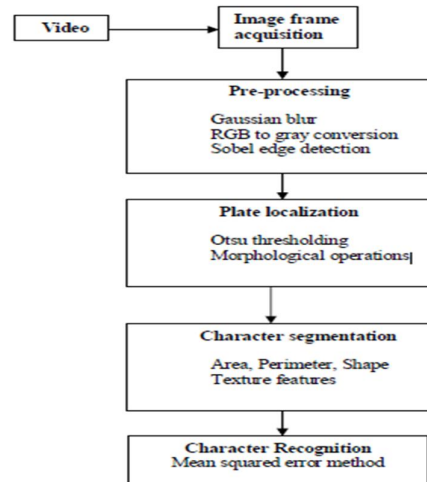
Video

Image frame acquisition

Pre-processing

Gaussian blur
RGB to gray conversion
Sobel edge detection

Plate localization

Otsu thresholding
Morphological operations

Character segmentation

Area, Perimeter, Shape
Texture features

Character Recognition
Mean squared error method